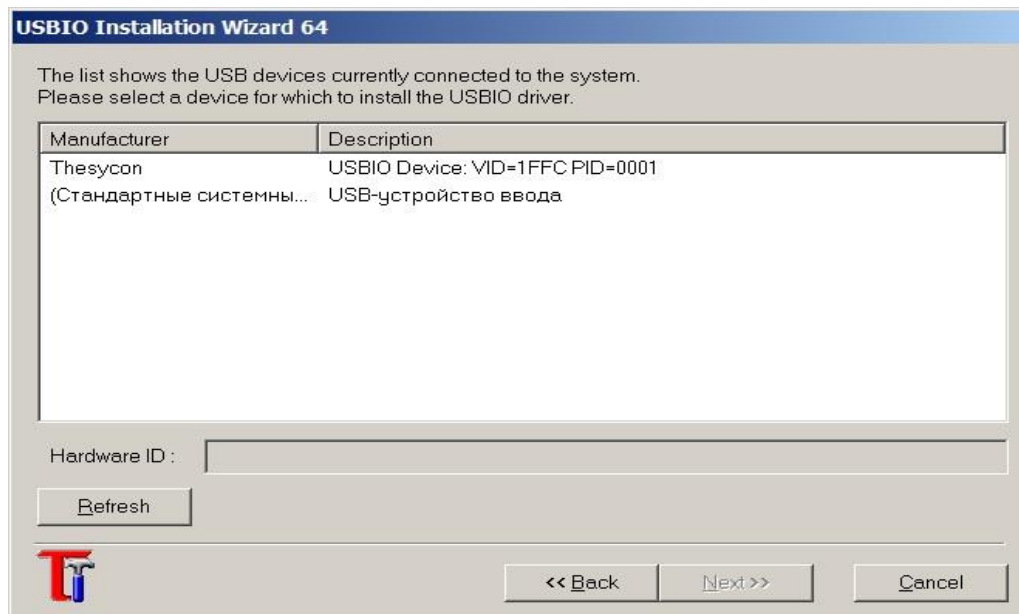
USBIO Installation Wizard 64

The list shows the USB devices currently connected to the system.
Please select a device for which to install the USBIO driver.

| Manufacturer | Description |
|---|---|
| Thesycon | USBIO Device: VID=1FFC PID=0001 |
| (Стандартные системны... | USB-устройство ввода |

Hardware ID :

Refresh

<< Back    Next >>    Cancel